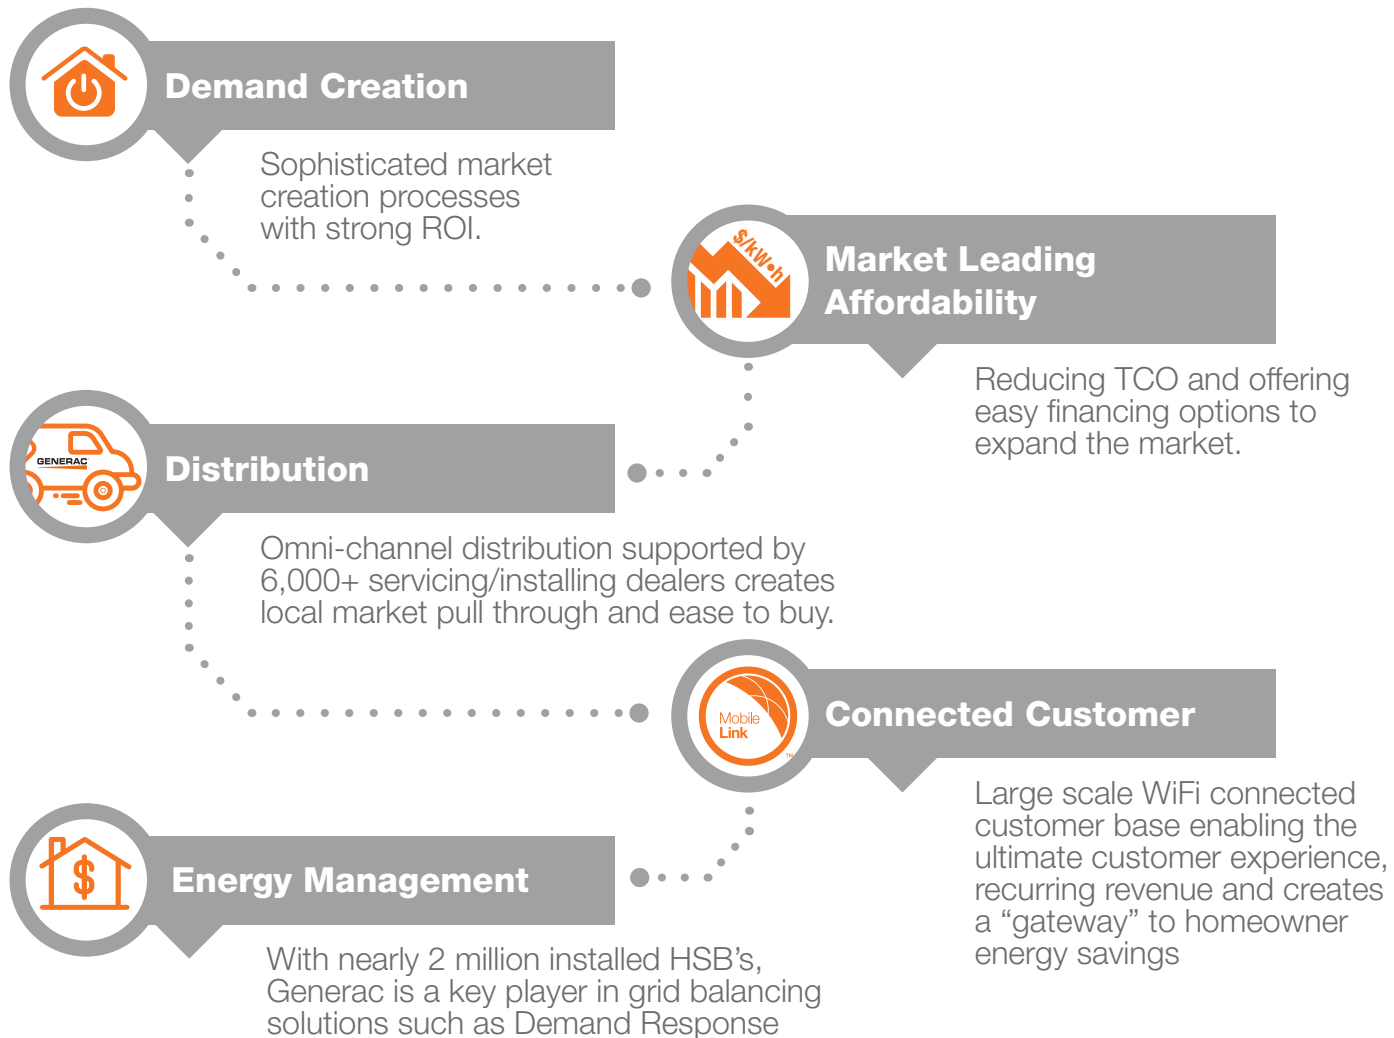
Demand Creation

Sophisticated market creation processes with strong ROI.

$/kW•h

Market Leading Affordability

Reducing TCO and offering easy financing options to expand the market.

GENERAC

Distribution

Omni-channel distribution supported by 6,000+ servicing/installing dealers creates local market pull through and ease to buy.

Mobile Link

Connected Customer

Large scale WiFi connected customer base enabling the ultimate customer experience, recurring revenue and creates a “gateway” to homeowner energy savings

Energy Management

With nearly 2 million installed HSB’s, Generac is a key player in grid balancing solutions such as Demand Response